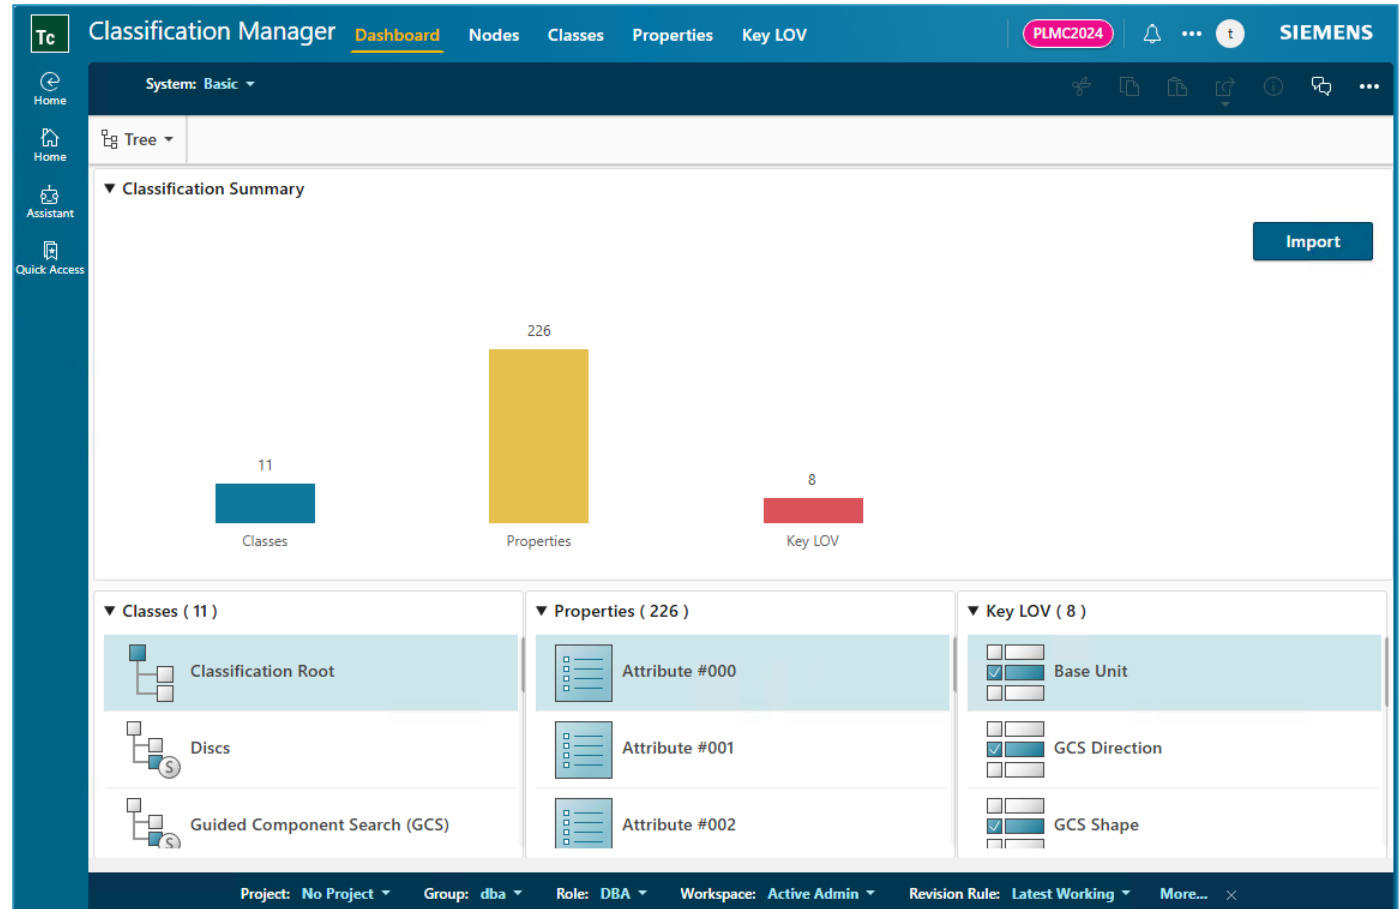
Tc Classification Manager Dashboard Nodes Classes Properties Key LOV

PLMC2024 ••• t SIEMENS

Home

Home

Assistant

Quick Access

System: Basic

Tree

▼ Classification Summary

Import

226

11

8

Classes

Properties

Key LOV

▼ Classes ( 11 )

Classification Root

Discs

Guided Component Search (GCS)

▼ Properties ( 226 )

Attribute #000

Attribute #001

Attribute #002

▼ Key LOV ( 8 )

Base Unit

GCS Direction

GCS Shape

Project: No Project Group: dba Role: DBA Workspace: Active Admin Revision Rule: Latest Working More...